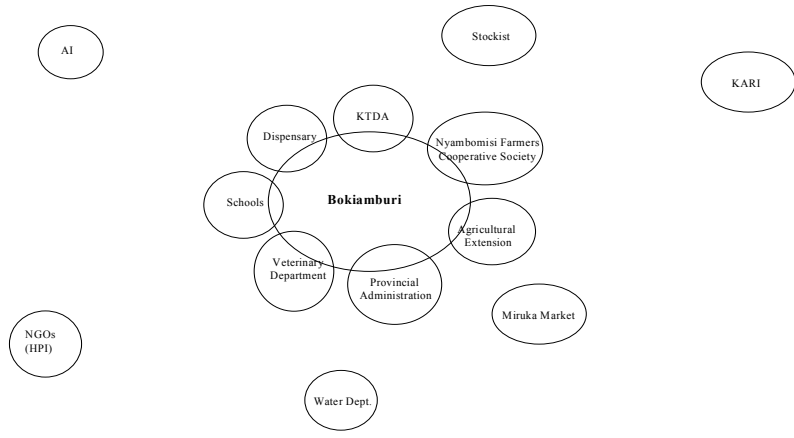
AI

Stockist

KARI

KTDA

Dispensary

Nyambomisi Farmers Cooperative Society

Schools

Bokiamburi

Agricultural Extension

Veterinary Department

Provincial Administration

Miruka Market

NGOs (HPI)

Water Dept.